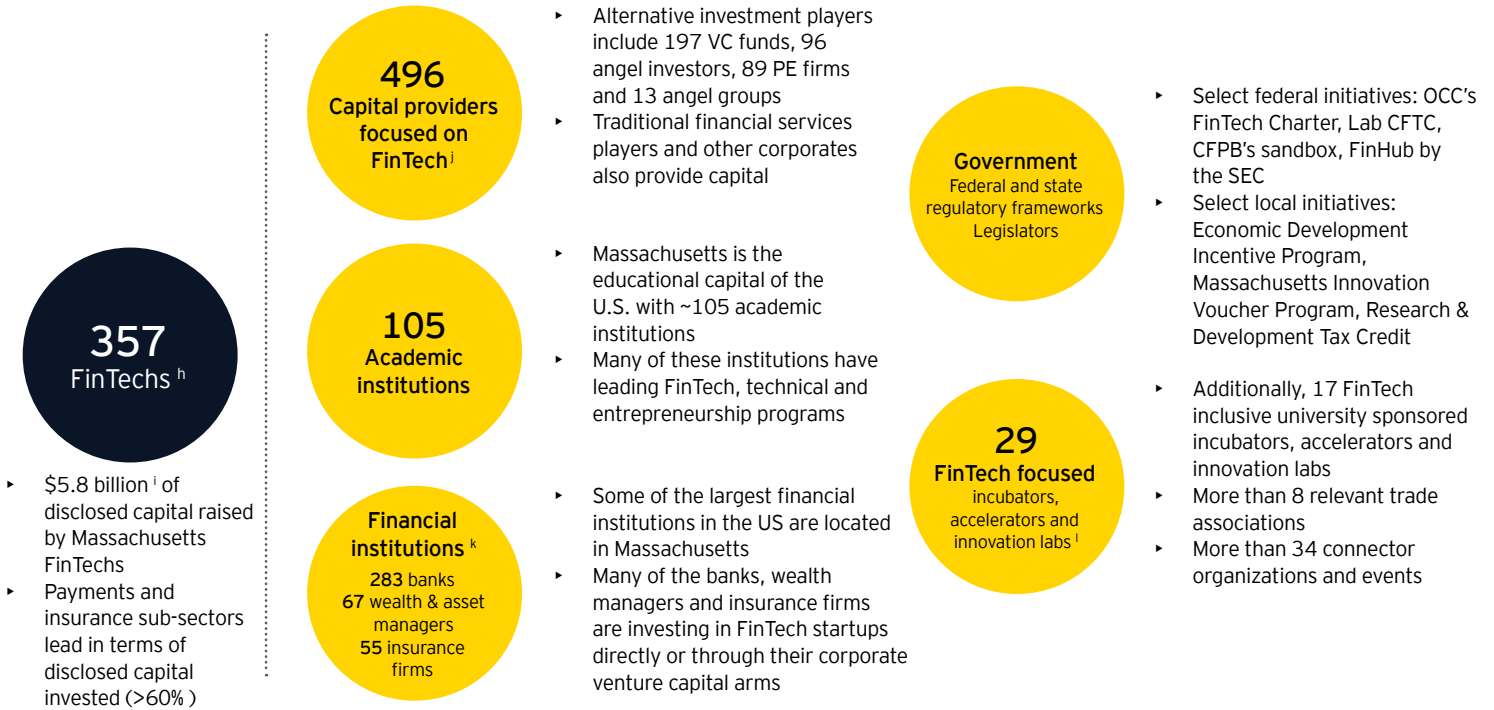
357
FinTechs $^h$

- $5.8 billion $^i$ of disclosed capital raised by Massachusetts FinTechs
- Payments and insurance sub-sectors lead in terms of disclosed capital invested (>60% )

496
Capital providers focused on FinTech $^j$

- Alternative investment players include 197 VC funds, 96 angel investors, 89 PE firms and 13 angel groups
- Traditional financial services players and other corporates also provide capital

105
Academic institutions

- Massachusetts is the educational capital of the U.S. with ~105 academic institutions
- Many of these institutions have leading FinTech, technical and entrepreneurship programs

Financial institutions $^k$
283 banks
67 wealth & asset managers
55 insurance firms

- Some of the largest financial institutions in the US are located in Massachusetts
- Many of the banks, wealth managers and insurance firms are investing in FinTech startups directly or through their corporate venture capital arms

Government
Federal and state regulatory frameworks
Legislators

- Select federal initiatives: OCC's FinTech Charter, Lab CFTC, CFPB's sandbox, FinHub by the SEC
- Select local initiatives: Economic Development Incentive Program, Massachusetts Innovation Voucher Program, Research & Development Tax Credit

29
FinTech focused
incubators, accelerators and innovation labs $^l$

- Additionally, 17 FinTech inclusive university sponsored incubators, accelerators and innovation labs
- More than 8 relevant trade associations
- More than 34 connector organizations and events